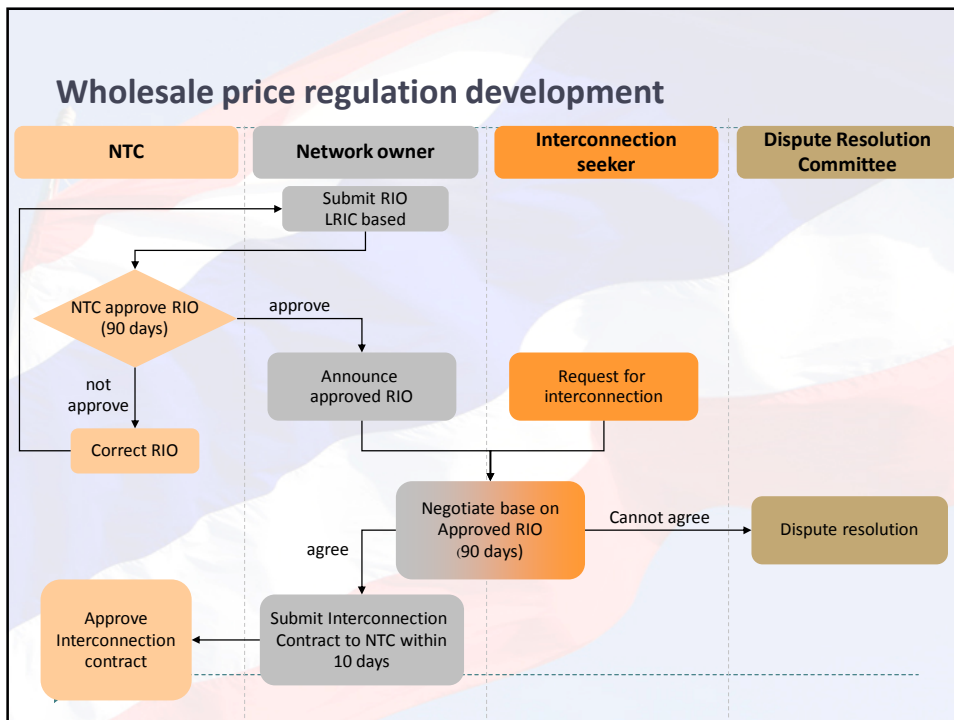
Wholesale price regulation development

NTC

Network owner

Interconnection seeker

Dispute Resolution Committee

Submit RIO LRIC based

NTC approve RIO (90 days)

approve

not approve

Correct RIO

Announce approved RIO

Request for interconnection

Negotiate base on Approved RIO (90 days)

Cannot agree

Dispute resolution

agree

Approve Interconnection contract

Submit Interconnection Contract to NTC within 10 days